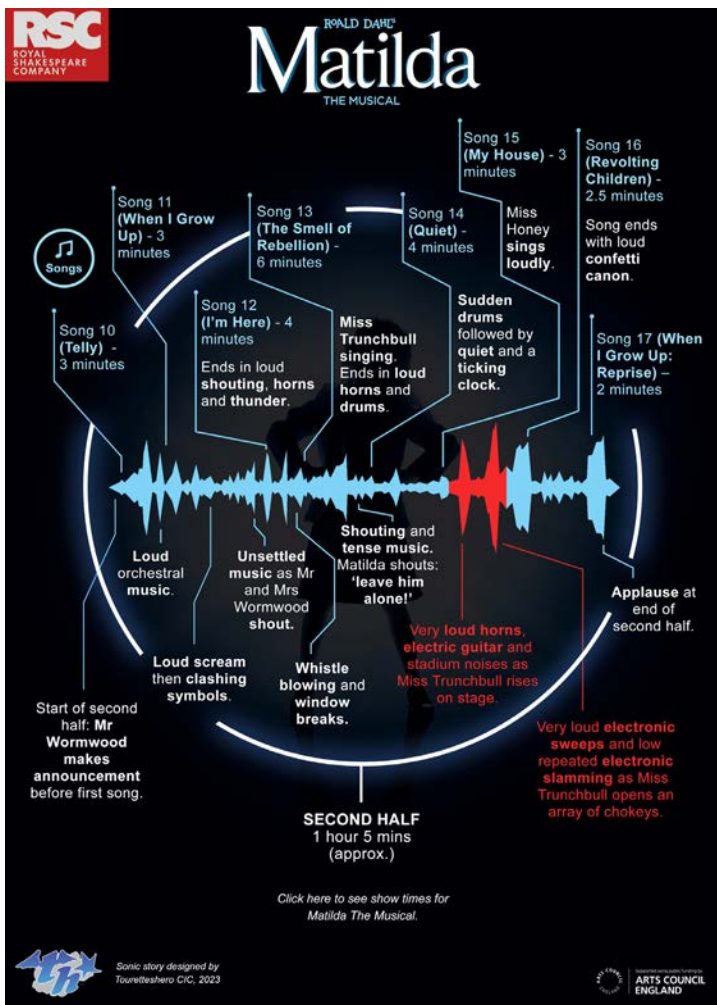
RSC
ROYAL SHAKESPEARE COMPANY

ROALD DAHL'S
Matilda
THE MUSICAL

Songs

Song 10 (Telly) - 3 minutes

Song 11 (When I Grow Up) - 3 minutes

Song 12 (I'm Here) - 4 minutes

Ends in loud shouting, horns and thunder.

Song 13 (The Smell of Rebellion) - 6 minutes

Miss Trunchbull singing. Ends in loud horns and drums.

Song 14 (Quiet) - 4 minutes

Sudden drums followed by quiet and a ticking clock.

Song 15 (My House) - 3 minutes

Miss Honey sings loudly.

Song 16 (Revolting Children) - 2.5 minutes

Song ends with loud confetti canon.

Song 17 (When I Grow Up: Reprise) – 2 minutes

Loud orchestral music.

Unsettled music as Mr and Mrs Wormwood shout.

Shouting and tense music. Matilda shouts: 'leave him alone!'

Applause at end of second half.

Loud scream then clashing symbols.

Whistle blowing and window breaks.

Very loud horns, electric guitar and stadium noises as Miss Trunchbull rises on stage.

Start of second half: Mr Wormwood makes announcement before first song.

Very loud electronic sweeps and low repeated electronic slamming as Miss Trunchbull opens an array of chokeys.

SECOND HALF
1 hour 5 mins (approx.)

Click here to see show times for Matilda The Musical.

Sonic story designed by Touretteshero CIC, 2023

Supported using public funding by ARTS COUNCIL ENGLAND